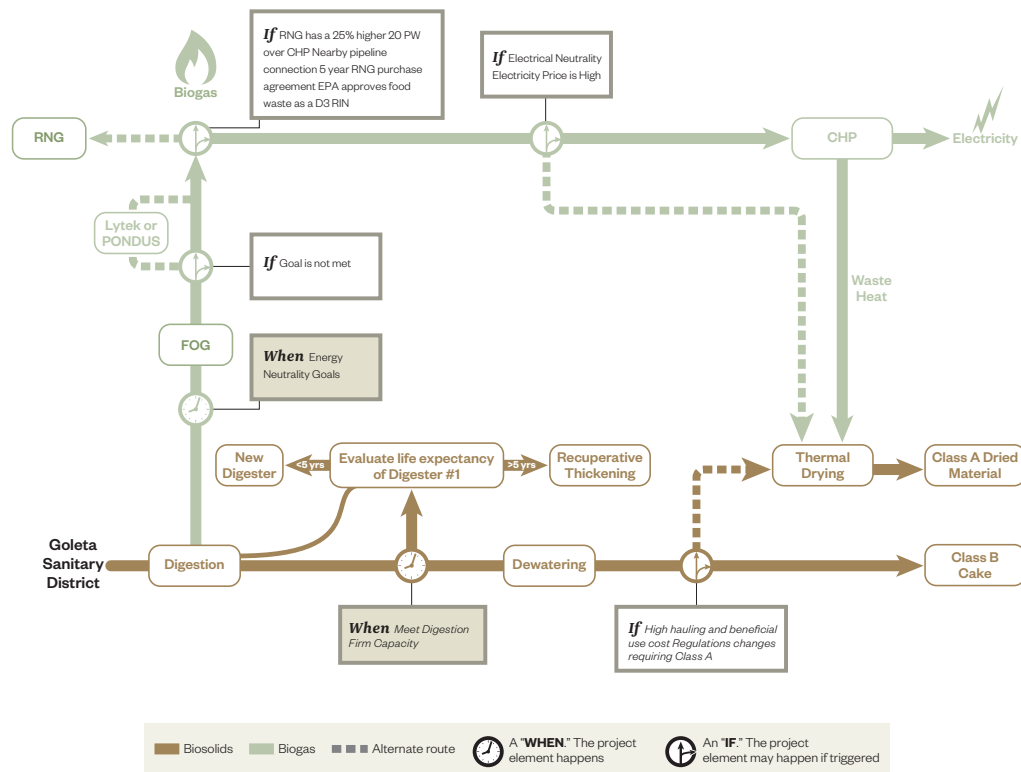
Biogas

*If* RNG has a 25% higher 20 PW over CHP Nearby pipeline connection 5 year RNG purchase agreement EPA approves food waste as a D3 RIN

*If* Electrical Neutrality Electricity Price is High

RNG

CHP

Electricity

Lytek or PONDUS

*If* Goal is not met

Waste Heat

FOG

*When* Energy Neutrality Goals

New Digester

<5 yrs

Evaluate life expectancy of Digester #1

>5 yrs

Recuperative Thickening

Thermal Drying

Class A Dried Material

Goleta Sanitary District

Digestion

Dewatering

Class B Cake

*When* Meet Digestion Firm Capacity

*If* High hauling and beneficial use cost Regulations changes requiring Class A

Biosolids Biogas Alternate route

A "**WHEN**." The project element happens

An "**IF**." The project element may happen if triggered